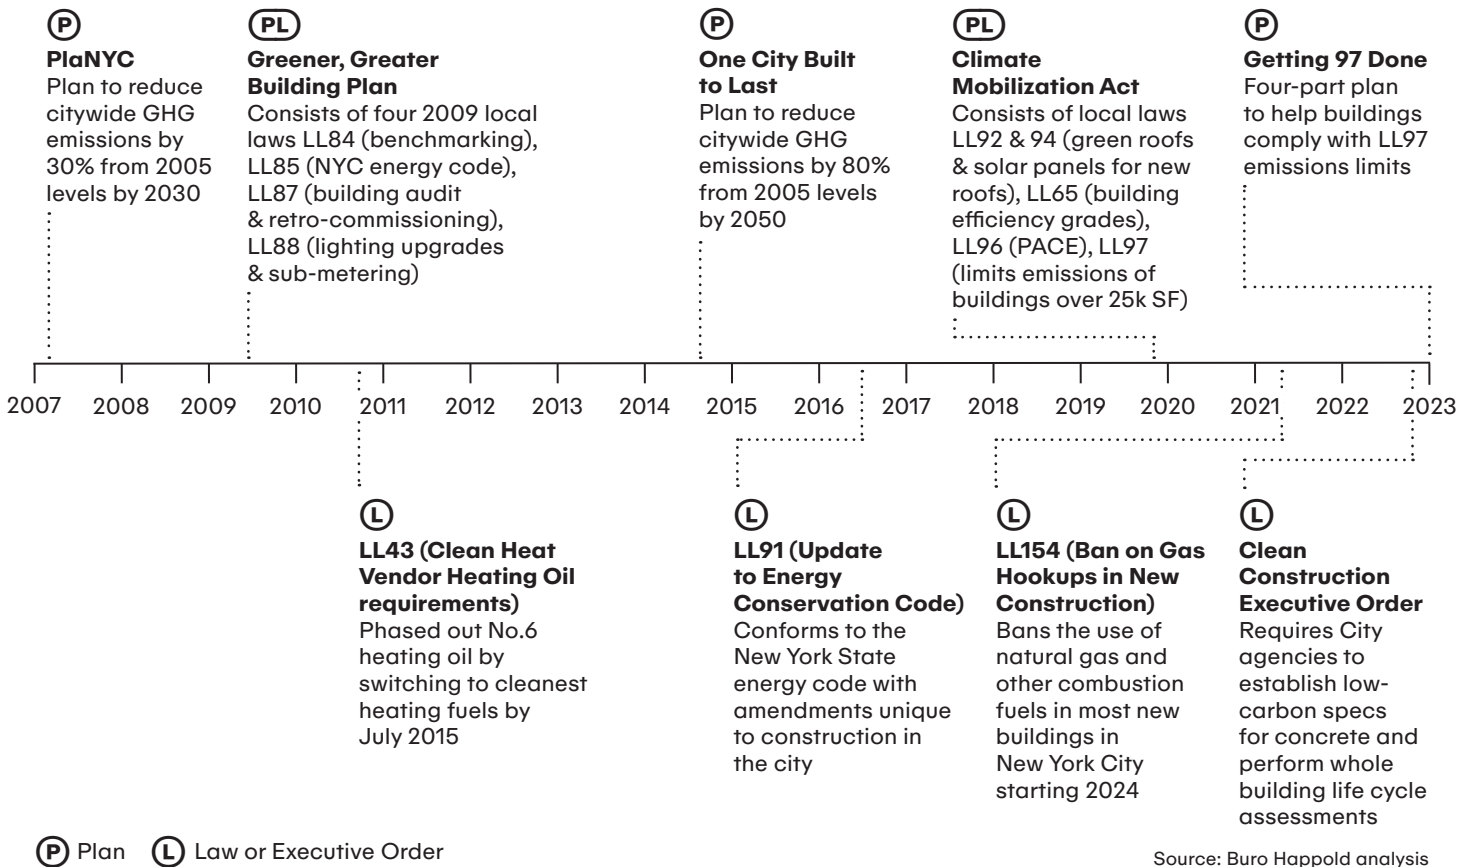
P
**PlaNYC**
Plan to reduce citywide GHG emissions by 30% from 2005 levels by 2030

PL
**Greener, Greater Building Plan**
Consists of four 2009 local laws LL84 (benchmarking), LL85 (NYC energy code), LL87 (building audit & retro-commissioning), LL88 (lighting upgrades & sub-metering)

P
**One City Built to Last**
Plan to reduce citywide GHG emissions by 80% from 2005 levels by 2050

PL
**Climate Mobilization Act**
Consists of local laws LL92 & 94 (green roofs & solar panels for new roofs), LL65 (building efficiency grades), LL96 (PACE), LL97 (limits emissions of buildings over 25k SF)

P
**Getting 97 Done**
Four-part plan to help buildings comply with LL97 emissions limits

2007 2008 2009 2010 2011 2012 2013 2014 2015 2016 2017 2018 2019 2020 2021 2022 2023

L
**LL43 (Clean Heat Vendor Heating Oil requirements)**
Phased out No.6 heating oil by switching to cleanest heating fuels by July 2015

L
**LL91 (Update to Energy Conservation Code)**
Conforms to the New York State energy code with amendments unique to construction in the city

L
**LL154 (Ban on Gas Hookups in New Construction)**
Bans the use of natural gas and other combustion fuels in most new buildings in New York City starting 2024

L
**Clean Construction Executive Order**
Requires City agencies to establish low-carbon specs for concrete and perform whole building life cycle assessments

P Plan L Law or Executive Order

Source: Buro Happold analysis